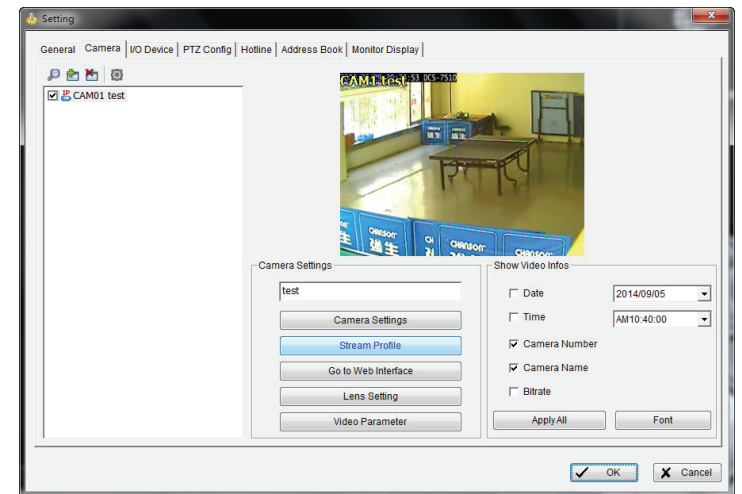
Setting

General | Camera | I/O Device | PTZ Config | Hotline | Address Book | Monitor Display

CAM01 test

CAM1 test :53 DCS-7510

Camera Settings

test

Camera Settings

Stream Profile

Go to Web Interface

Lens Setting

Video Parameter

Show Video Infos

Date 2014/09/05

Time AM10:40:00

Camera Number

Camera Name

Bitrate

Apply All

Font

OK

Cancel